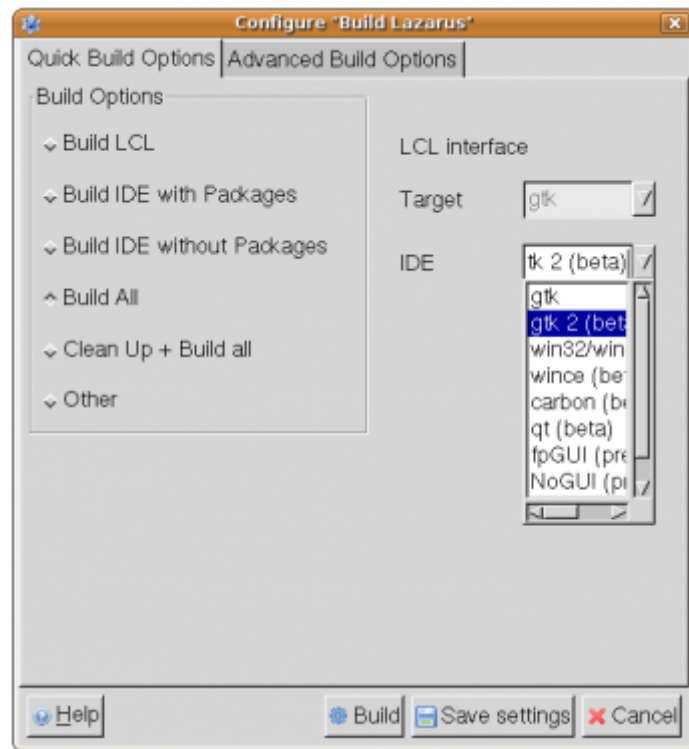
Configure "Build Lazarus"

Quick Build Options | Advanced Build Options

Build Options

Build LCL

Build IDE with Packages

Build IDE without Packages

Build All

Clean Up + Build all

Other

LCL interface

Target gtk

IDE tk 2 (beta)

gtk
gtk 2 (bet
win32/win
wince (be
carbon (b
qt (beta)
fpGUI (pre
NoGUI (p

Help

Build

Save settings

Cancel